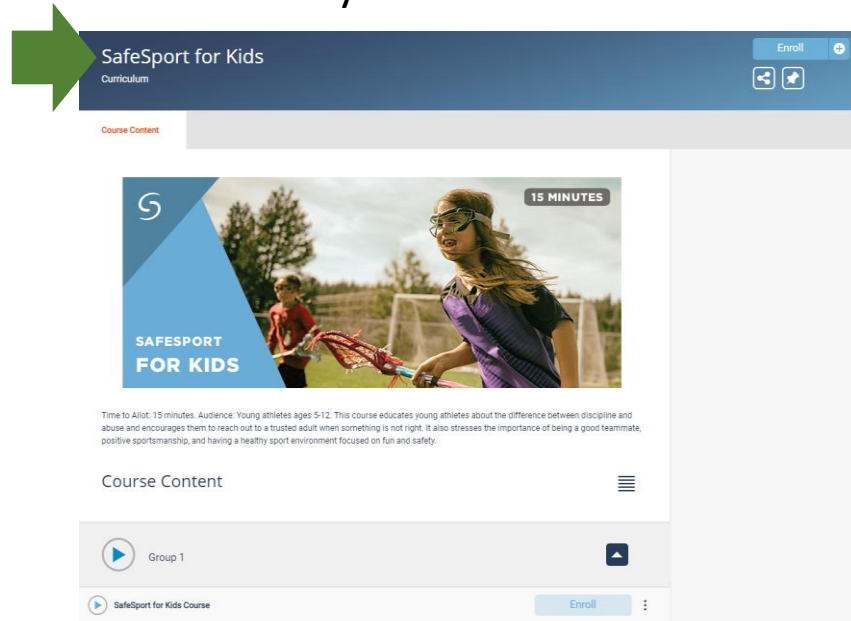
SafeSport for Kids
Curriculum

Enroll

Course Content

15 MINUTES

SAFESPORT
FOR KIDS

Time to Allot: 15 minutes. Audience: Young athletes ages 5-12. This course educates young athletes about the difference between discipline and abuse and encourages them to reach out to a trusted adult when something is not right. It also stresses the importance of being a good teammate, positive sportsmanship, and having a healthy sport environment focused on fun and safety.

Course Content

Group 1

SafeSport for Kids Course

Enroll